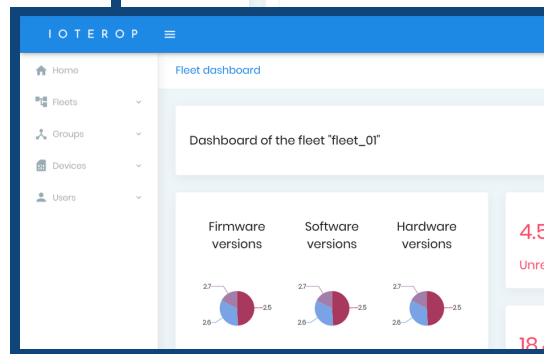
IOTEROP ≡

Home
Fleets
Groups
Devices
Users

Fleet dashboard

Dashboard of the fleet "fleet_01"

Firmware versions
Software versions
Hardware versions

2.7
2.5
2.6
2.7
2.5
2.6
2.7
2.5
2.6

4.5
Unre

18.